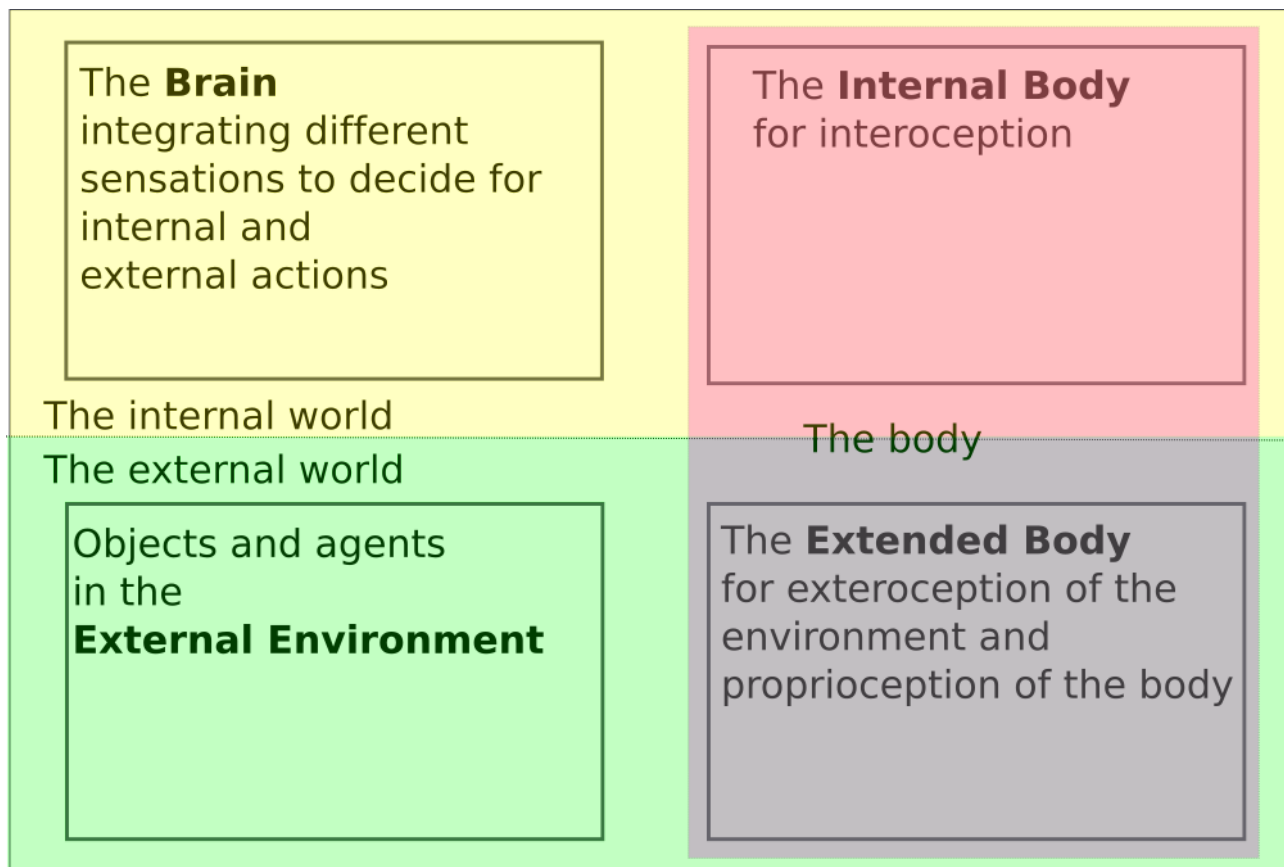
The **Brain**
integrating different sensations to decide for internal and external actions

The **Internal Body**
for interoception

The internal world

The body

The external world

Objects and agents in the
**External Environment**

The **Extended Body**
for exteroception of the environment and proprioception of the body